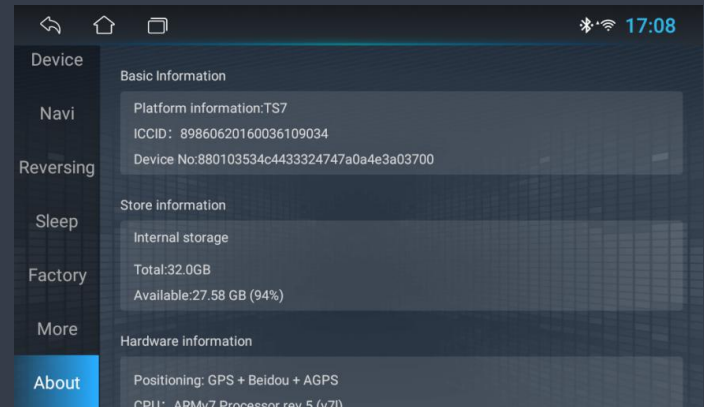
17:08

Device

Navi

Reversing

Sleep

Factory

More

About

Basic Information

Platform information:TS7

ICCID：89860620160036109034

Device No:880103534c4433324747a0a4e3a03700

Store information

Internal storage

Total:32.0GB

Available:27.58 GB (94%)

Hardware information

Positioning: GPS + Beidou + AGPS

CPU：ARMv7 Processor rev 5 (v7l)